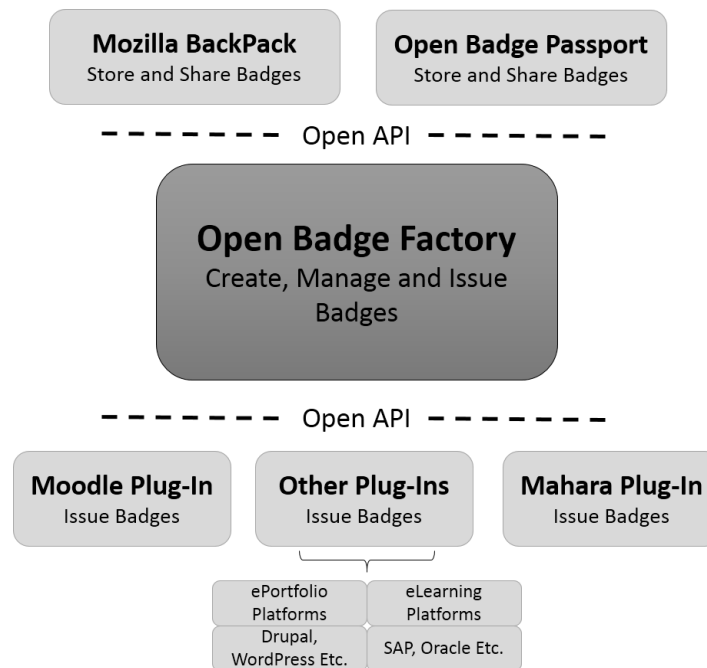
Mozilla BackPack
Store and Share Badges

Open Badge Passport
Store and Share Badges

Open API

Open Badge Factory
Create, Manage and Issue Badges

Open API

Moodle Plug-In
Issue Badges

Other Plug-Ins
Issue Badges

Mahara Plug-In
Issue Badges

ePortfolio Platforms

eLearning Platforms

Drupal, WordPress Etc.

SAP, Oracle Etc.